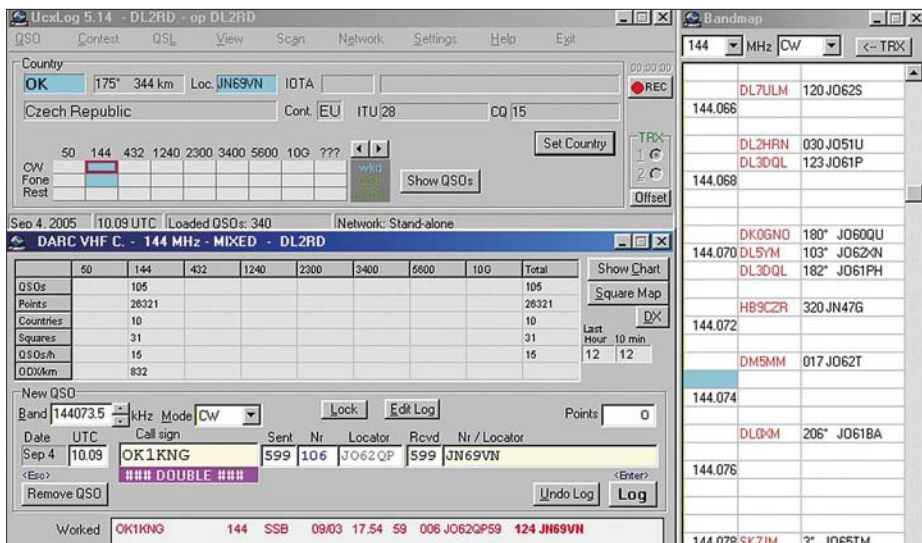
UcxLog 5.14 - DL2RD - op DL2RD

QSO Contest QSL View Scan Network Settings Help Exit

Country

OK 175° 344 km Loc. JN69VN IOTA

00:00:00

REC

Czech Republic Cont. EU ITU 28 CQ 15

50 144 432 1240 2300 3400 5600 10G ???

CW
Fone
Rest

wkd

Set Country

Show QSOs

TRX
1
2

Offset

Sep 4. 2005 10.09 UTC Loaded QSOs: 340 Network: Stand-alone

DARC VHF C. - 144 MHz - MIXED - DL2RD

| | 50 | 144 | 432 | 1240 | 2300 | 3400 | 5600 | 10G | Total |
|---|---|---|---|---|---|---|---|---|---|
| QSOs | | 105 | | | | | | | 105 |
| Points | | 26321 | | | | | | | 26321 |
| Countries | | 10 | | | | | | | 10 |
| Squares | | 31 | | | | | | | 31 |
| QSOs/h | | 15 | | | | | | | 15 |
| ODX/km | | 832 | | | | | | | |

Show Chart

Square Map

DX

Last Hour 10 min
12 12

New QSO

Band 144073.5 kHz Mode CW

Lock Edit Log

Points 0

Date UTC Call sign Sent Nr Locator Rcvd Nr / Locator

Sep 4 10.09 OK1KNG 599 106 JO62QP 599 JN69VN

<Esc> ### DOUBLE ### <Enter>

Remove QSO

Undo Log Log

Worked OK1KNG 144 SSB 09/03 17.54 59 006 JO62QP59 124 JN69VN

Bandmap

144 MHz CW <-- TRX

DL7ULM 120 JO62S
144.066
DL2HRN 030 JO51U
DL3DQL 123 JO61P
144.068
DK0GNO 180° JO60QU
144.070 DL5YM 103° JO62XN
DL3DQL 182° JO61PH
HB9CZR 320 JN47G
144.072
DM5MM 017 JO62T
144.074
DL0XM 206° JO61BA
144.076
144.078 SK7JM 3° JO65TM